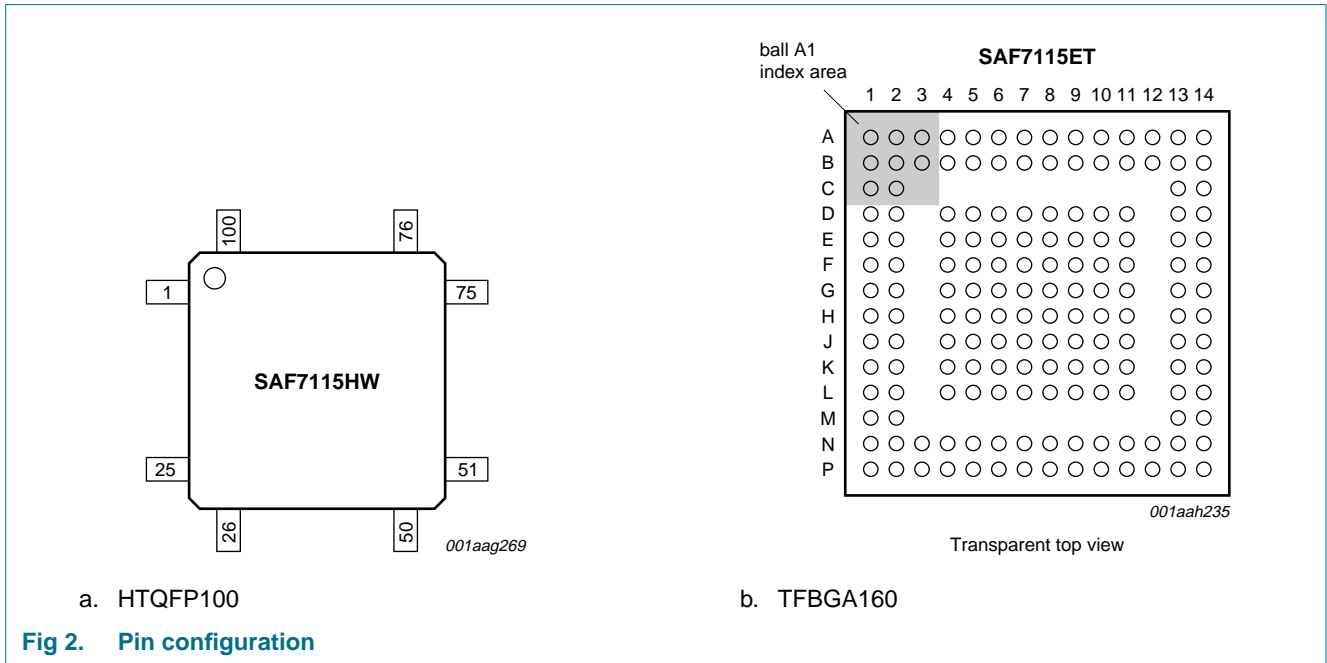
100
76
1
75
SAF7115HW
25
51
26
50
001aag269

a. HTQFP100

ball A1 index area

SAF7115ET

1 2 3 4 5 6 7 8 9 10 11 12 13 14

A
B
C
D
E
F
G
H
J
K
L
M
N
P

001aah235

Transparent top view

b. TFBGA160

Fig 2. Pin configuration